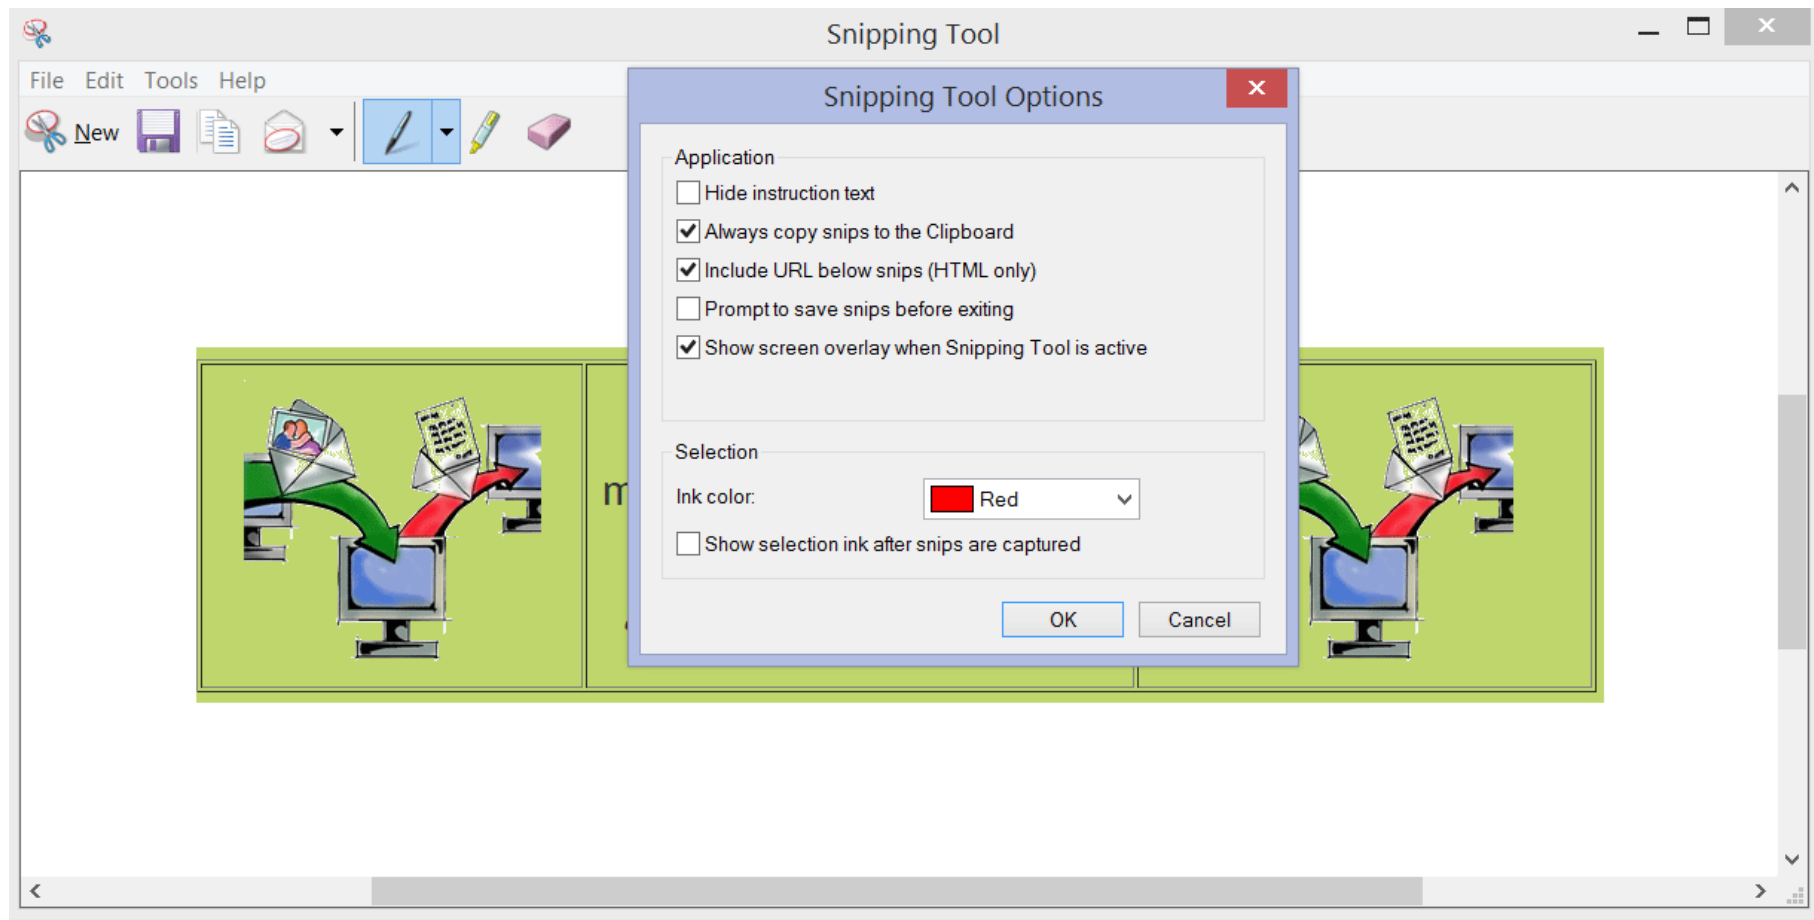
Snipping Tool

File Edit Tools Help

New

Snipping Tool Options

Application

Hide instruction text

Always copy snips to the Clipboard

Include URL below snips (HTML only)

Prompt to save snips before exiting

Show screen overlay when Snipping Tool is active

Selection

Ink color: Red

Show selection ink after snips are captured

OK Cancel

m